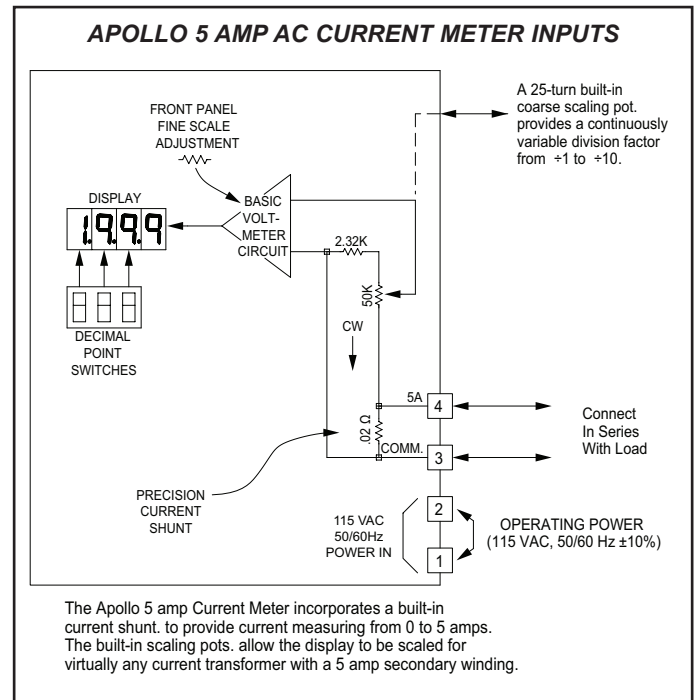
APOLLO 5 AMP AC CURRENT METER INPUTS

FRONT PANEL FINE SCALE ADJUSTMENT

A 25-turn built-in coarse scaling pot. provides a continuously variable division factor from ÷1 to ÷10.

DISPLAY

1.9.9.9

BASIC VOLT-METER CIRCUIT

2.32K

50K

CW

DECIMAL POINT SWITCHES

5A

4

Connect In Series With Load

.02 Ω

COMM.

3

PRECISION CURRENT SHUNT

115 VAC 50/60Hz POWER IN

2

1

OPERATING POWER (115 VAC, 50/60 Hz ±10%)

The Apollo 5 amp Current Meter incorporates a built-in current shunt. to provide current measuring from 0 to 5 amps. The built-in scaling pots. allow the display to be scaled for virtually any current transformer with a 5 amp secondary winding.